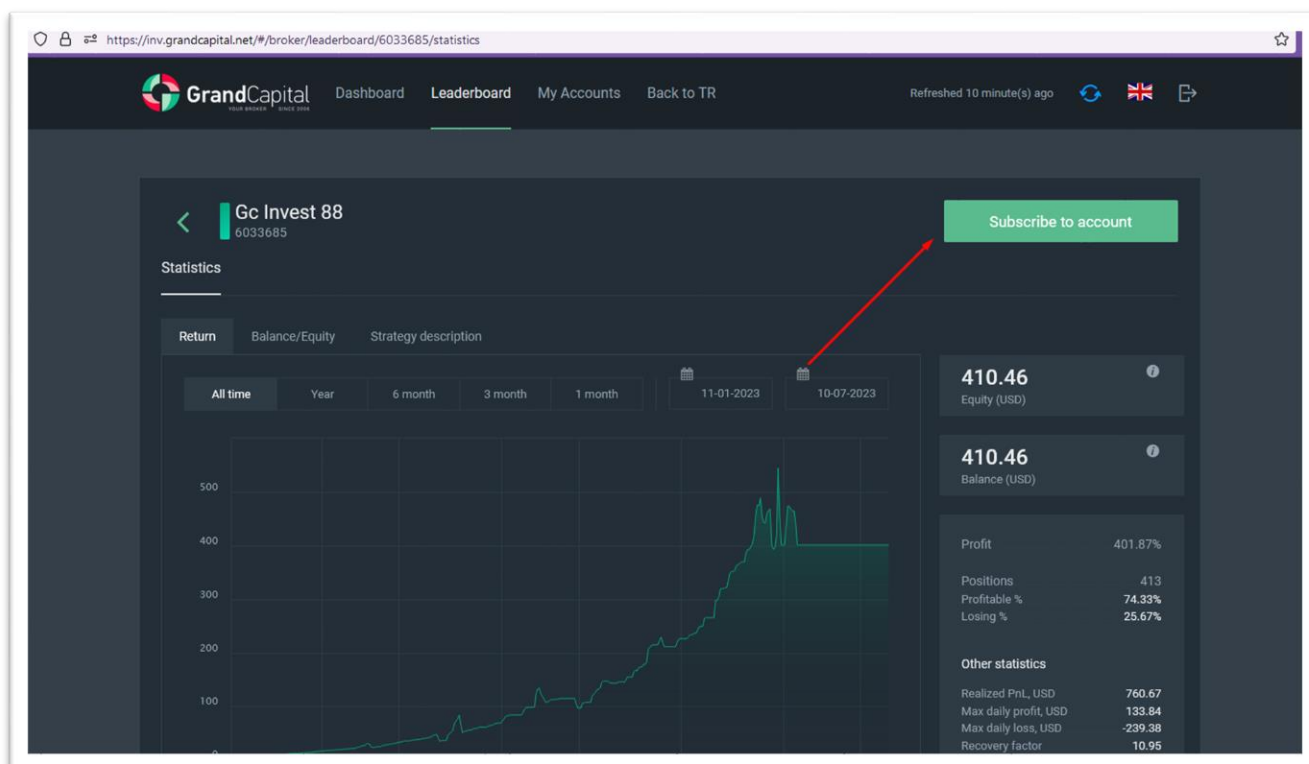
https://inv.grandcapital.net/#/broker/leaderboard/6033685/statistics

GrandCapital YOUR BROKER SINCE 2006

Dashboard Leaderboard My Accounts Back to TR

Refreshed 10 minute(s) ago

Gc Invest 88
6033685

Subscribe to account

Statistics

Return Balance/Equity Strategy description

All time Year 6 month 3 month 1 month 11-01-2023 10-07-2023

500
400
300
200
100
0

410.46
Equity (USD)

410.46
Balance (USD)

| | |
|---|---|
| Profit | 401.87% |
| Positions | 413 |
| Profitable % | 74.33% |
| Losing % | 25.67% |

Other statistics

| | |
|---|---|
| Realized PnL, USD | 760.67 |
| Max daily profit, USD | 133.84 |
| Max daily loss, USD | -239.38 |
| Recovery factor | 10.95 |